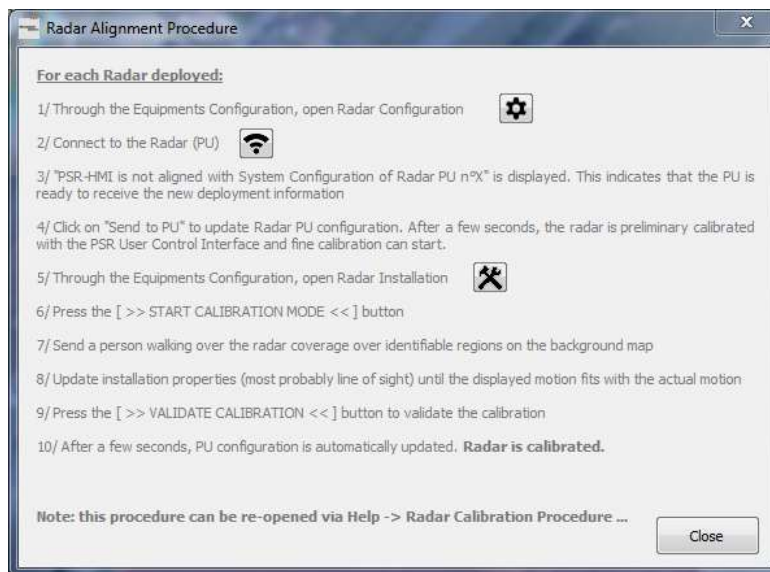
Radar Alignment Procedure

X

For each Radar deployed:

1/ Through the Equipments Configuration, open Radar Configuration

2/ Connect to the Radar (PU)

3/ "PSR-HMI is not aligned with System Configuration of Radar PU n°X" is displayed. This indicates that the PU is ready to receive the new deployment information

4/ Click on "Send to PU" to update Radar PU configuration. After a few seconds, the radar is preliminary calibrated with the PSR User Control Interface and fine calibration can start.

5/ Through the Equipments Configuration, open Radar Installation

6/ Press the [ >> START CALIBRATION MODE << ] button

7/ Send a person walking over the radar coverage over identifiable regions on the background map

8/ Update installation properties (most probably line of sight) until the displayed motion fits with the actual motion

9/ Press the [ >> VALIDATE CALIBRATION << ] button to validate the calibration

10/ After a few seconds, PU configuration is automatically updated. Radar is calibrated.

Note: this procedure can be re-opened via Help -> Radar Calibration Procedure ...

Close